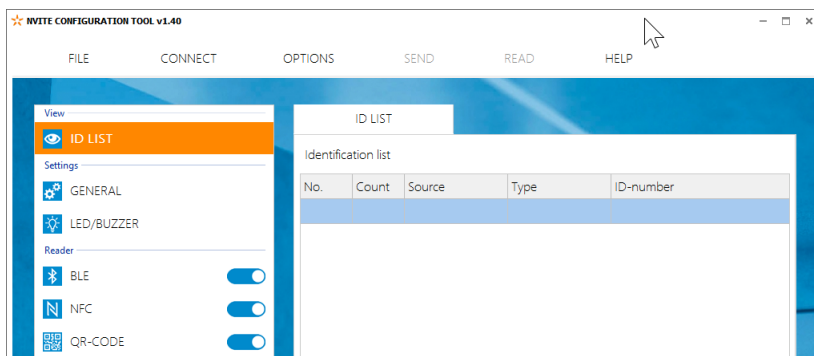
NVITE CONFIGURATION TOOL v1.40

FILE CONNECT OPTIONS SEND READ HELP

View
ID LIST
Settings
GENERAL
LED/BUZZER
Reader
BLE
NFC
QR-CODE

ID LIST

Identification list

| No. | Count | Source | Type | ID-number |
|---|---|---|---|---|
| | | | | |